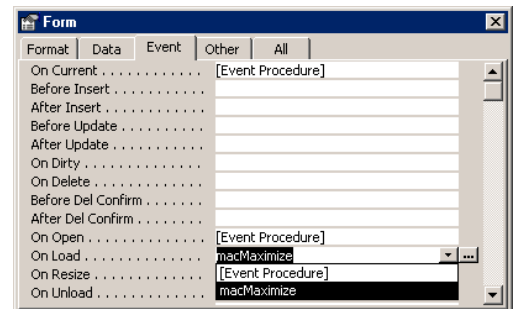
Form

Format | Data | Event | Other | All

| | |
|---|---|
| On Current . . . . . . . . . . . | [Event Procedure] |
| Before Insert . . . . . . . . . . | |
| After Insert . . . . . . . . . . . | |
| Before Update . . . . . . . . . | |
| After Update . . . . . . . . . . | |
| On Dirty . . . . . . . . . . . . . | |
| On Delete . . . . . . . . . . . . | |
| Before Del Confirm . . . . . . | |
| After Del Confirm . . . . . . . | |
| On Open . . . . . . . . . . . . . | [Event Procedure] |
| On Load . . . . . . . . . . . . . | macMaximize |
| On Resize . . . . . . . . . . . . | [Event Procedure] |
| On Unload . . . . . . . . . . . . | macMaximize |